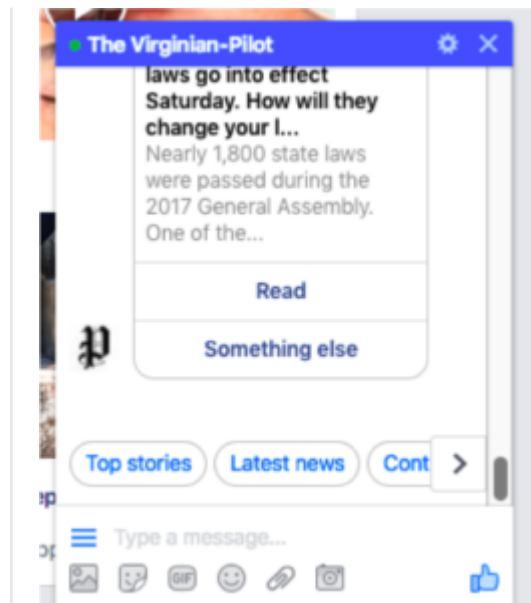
The Virginian-Pilot

laws go into effect Saturday. How will they change your l...

Nearly 1,800 state laws were passed during the 2017 General Assembly. One of the...

Read

Something else

P

Top stories

Latest news

Cont

Type a message...

GIF